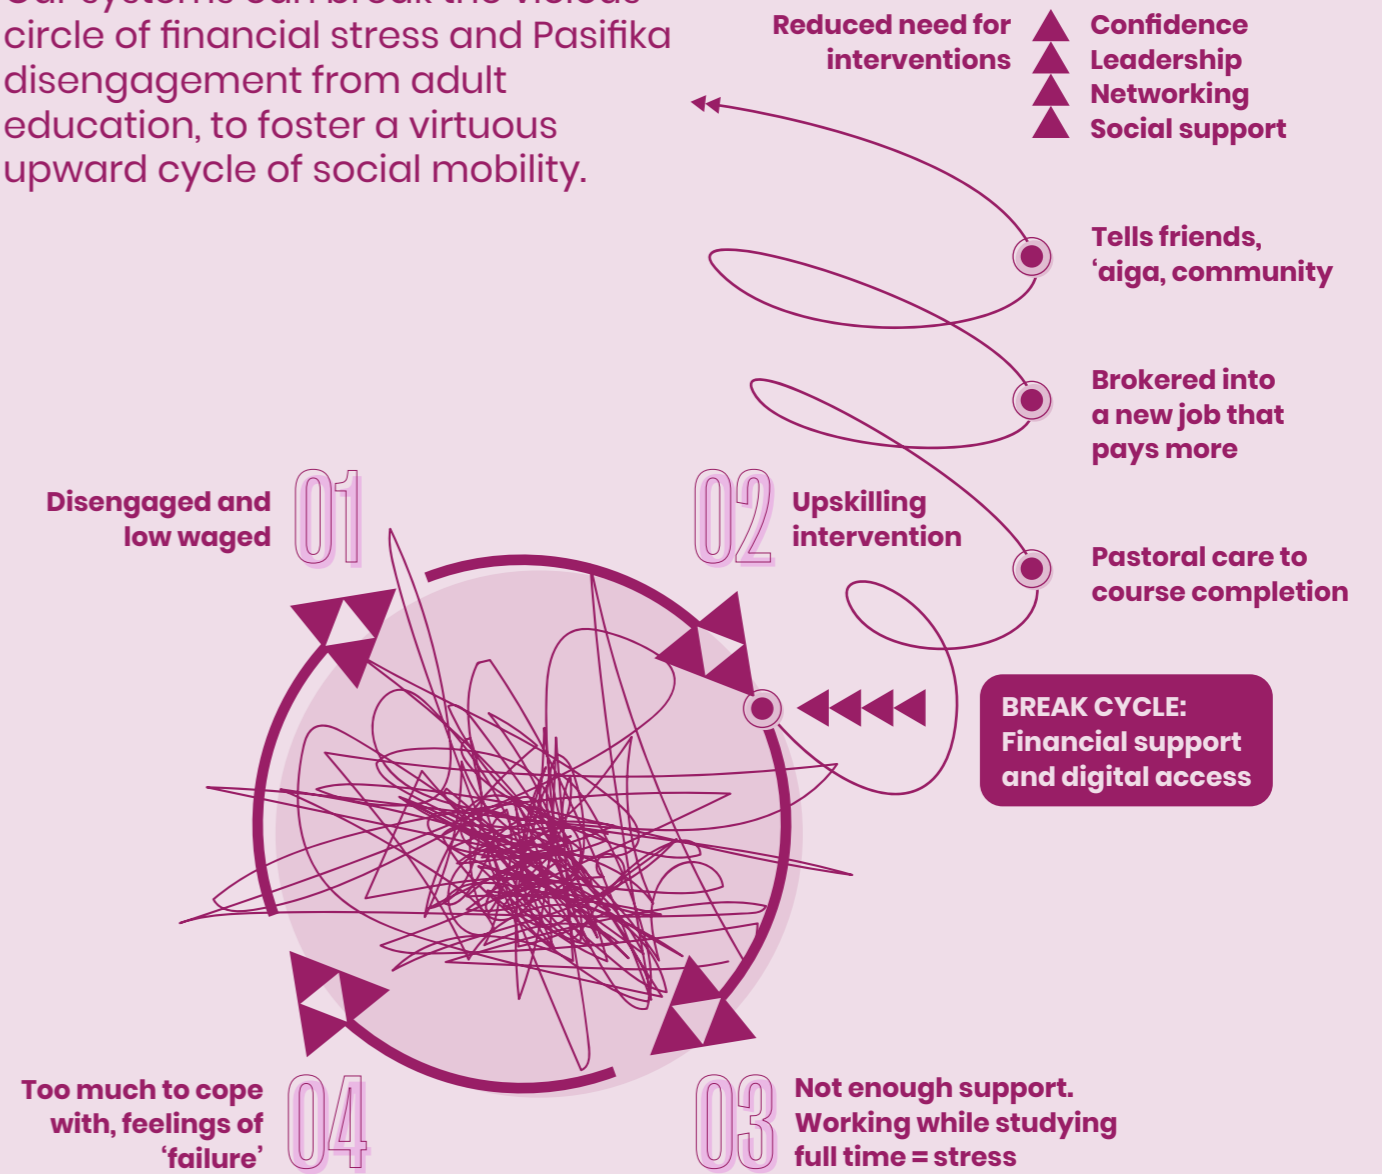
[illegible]
circle of financial stress and Pasifika disengagement from adult education, to foster a virtuous upward cycle of social mobility.

Reduced need for interventions

Confidence
Leadership
Networking
Social support

Tells friends, ‘aiga, community

Brokered into a new job that pays more

Pastoral care to course completion

BREAK CYCLE: Financial support and digital access

Disengaged and low waged 01

02 Upskilling intervention

03 Not enough support. Working while studying full time = stress

Too much to cope with, feelings of ‘failure’ 04